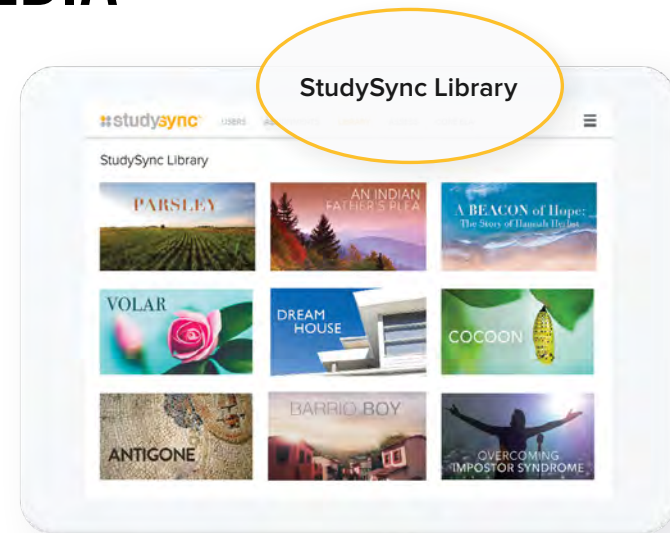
EDIA

StudySync Library

studysync USERS

StudySync Library

PARSLEY

AN INDIAN FATHER'S PLEA

A BEACON of Hope: The Story of Hannah Herbst

VOLAR

DREAM HOUSE

COCOON

ANTIGONE

BARRIO BOY

OVERCOMING IMPOSTOR SYNDROME